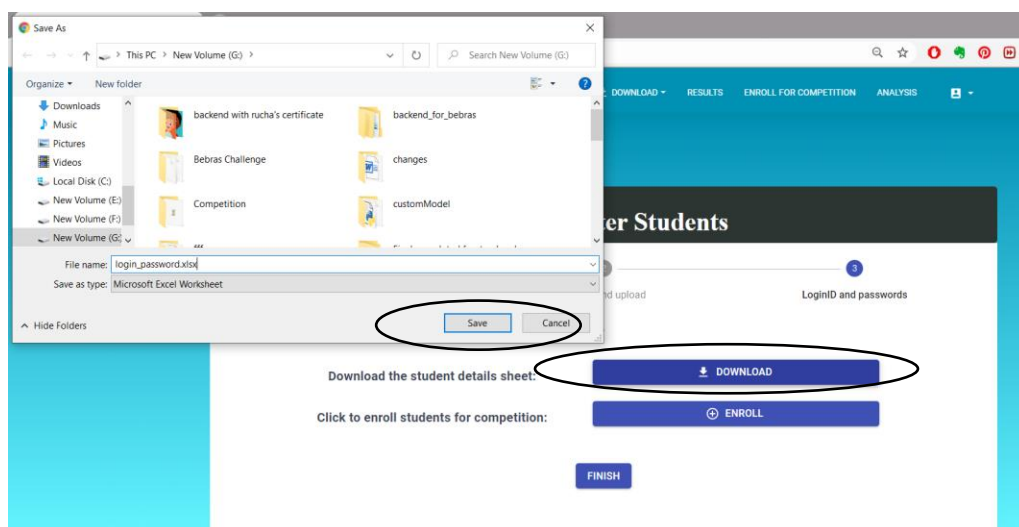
Save As

This PC › New Volume (G:) ›

Search New Volume (G:)

Organize ▾ New folder

Downloads
Music
Pictures
Videos
Local Disk (C:)
New Volume (E:)
New Volume (F:)
New Volume (G:)

backend with rucha's certificate
backend_for_bebras
Bebras Challenge
changes
Competition
customModel

File name: login_password.xlsx
Save as type: Microsoft Excel Worksheet

Hide Folders

Save Cancel

DOWNLOAD ▾ RESULTS ENROLL FOR COMPETITION ANALYSIS

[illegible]er Students

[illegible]d upload

3
LoginID and passwords

Download the student details sheet:

DOWNLOAD

Click to enroll students for competition:

ENROLL

FINISH